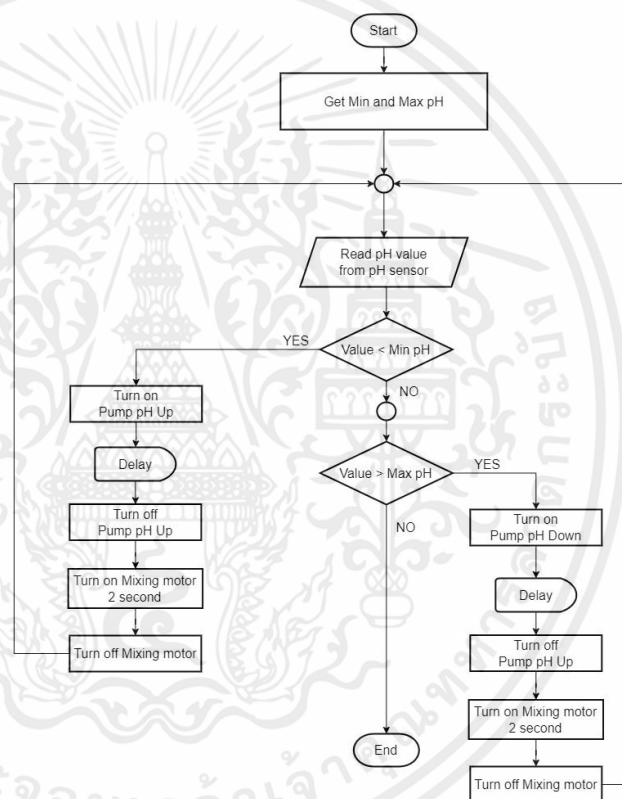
Start

Get Min and Max pH

Read pH value from pH sensor

Value < Min pH

YES

NO

Turn on Pump pH Up

Delay

Turn off Pump pH Up

Turn on Mixing motor 2 second

Turn off Mixing motor

Value > Max pH

YES

NO

Turn on Pump pH Down

Delay

Turn off Pump pH Up

Turn on Mixing motor 2 second

Turn off Mixing motor

End